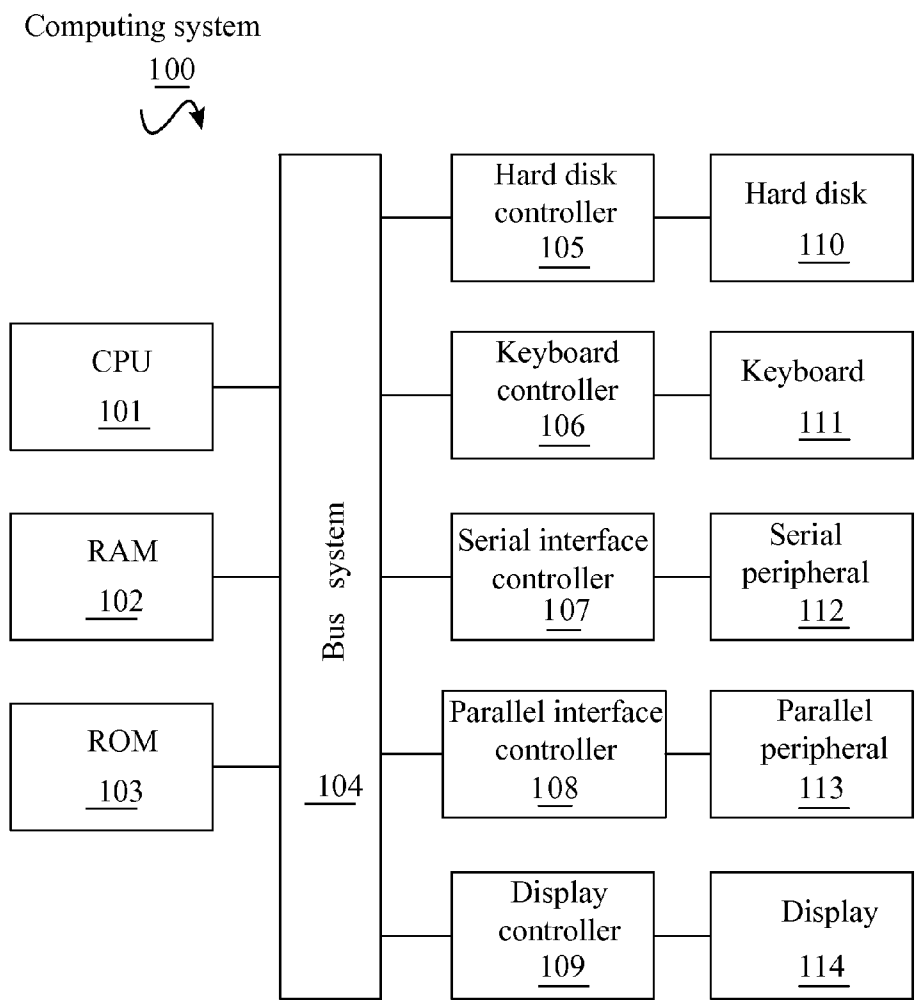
Computing system
100

CPU
101

RAM
102

ROM
103

Bus system
104

Hard disk controller
105

Hard disk
110

Keyboard controller
106

Keyboard
111

Serial interface controller
107

Serial peripheral
112

Parallel interface controller
108

Parallel peripheral
113

Display controller
109

Display
114